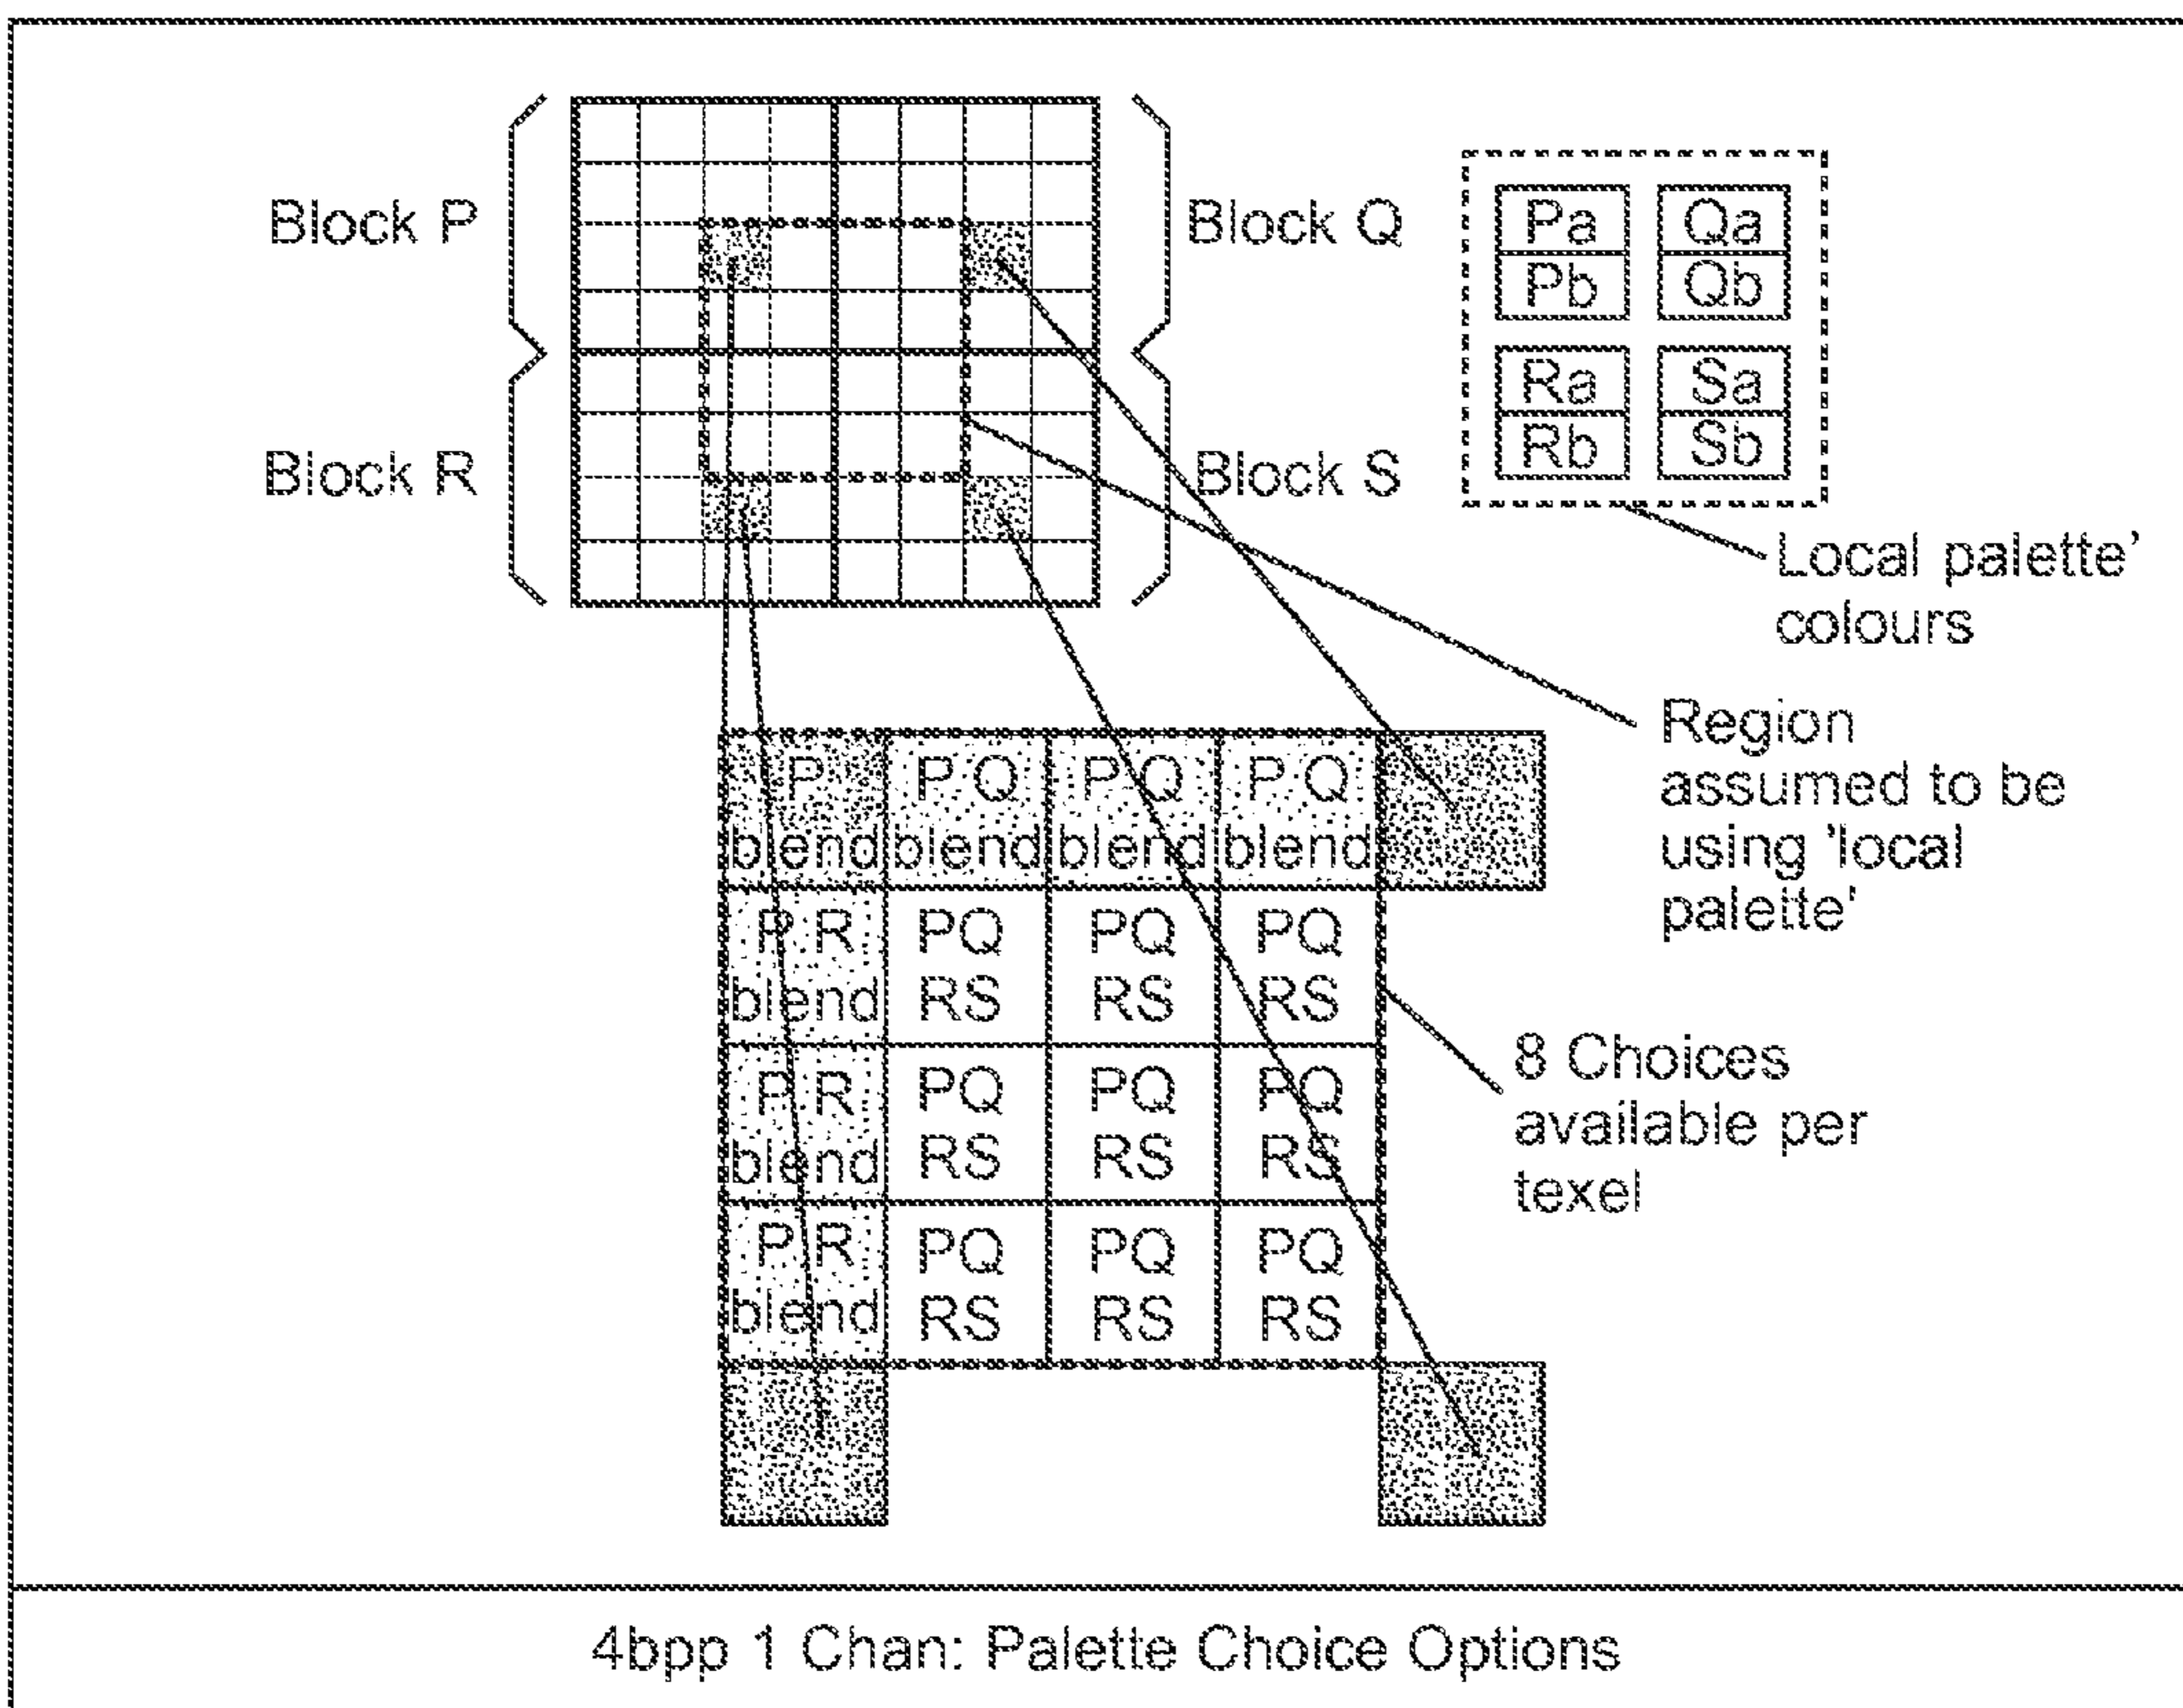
Block P

Block Q

Block R

Block S

| Pa | Qa |
|---|---|
| Pb | Qb |

| Ra | Sa |
|---|---|
| Rb | Sb |

Local palette' colours

Region assumed to be using 'local palette'

| P blend | P Q blend | P Q blend | P Q blend |
|---|---|---|---|
| P R blend | PQ RS | PQ RS | PQ RS |
| P R blend | PQ RS | PQ RS | PQ RS |
| P R blend | PQ RS | PQ RS | PQ RS |

8 Choices available per texel

4bpp 1 Chan: Palette Choice Options